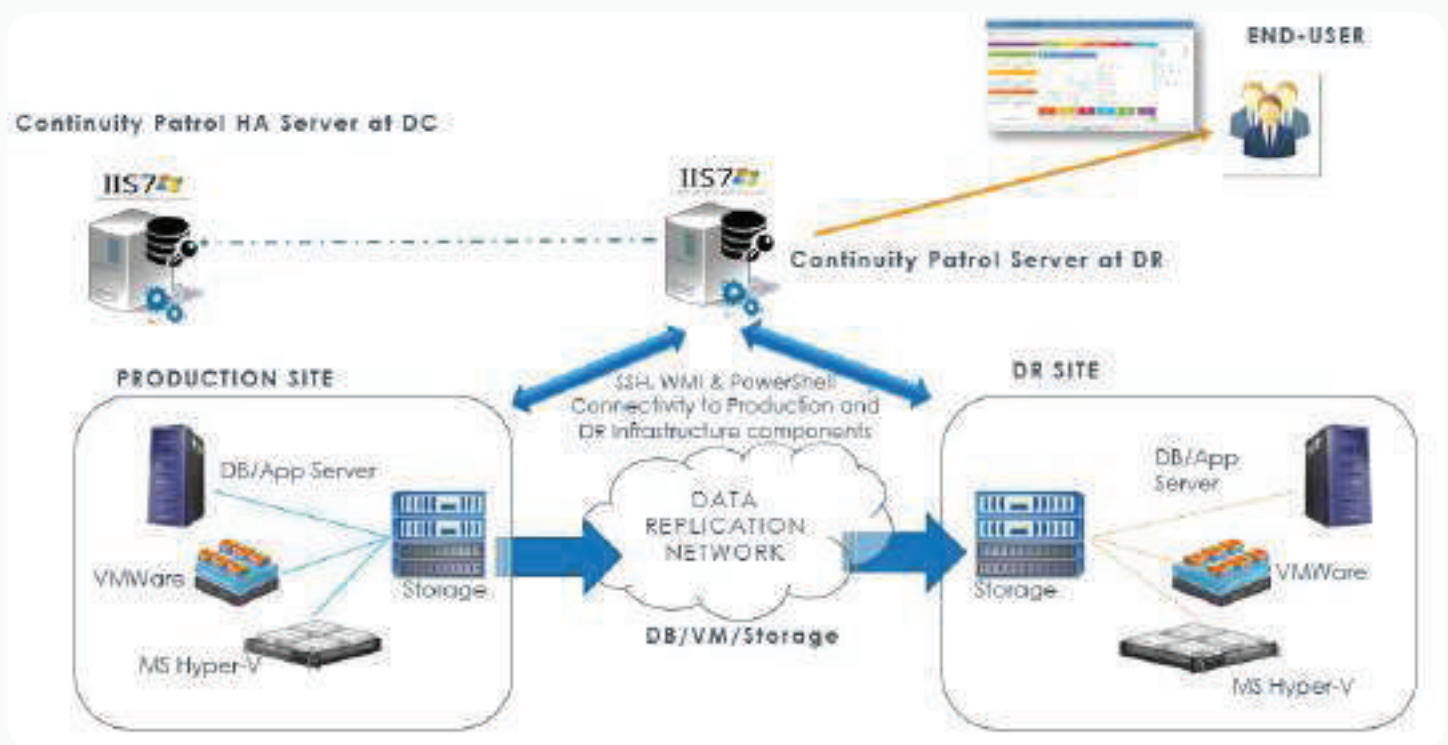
END-USER

Continuity Patrol HA Server at DC

IIS7

IIS7

Continuity Patrol Server at DR

PRODUCTION SITE

SSH, WMI & PowerShell Connectivity to Production and DR Infrastructure components

DR SITE

DB/App Server

VMWare

Storage

MS Hyper-V

DATA REPLICATION NETWORK

DB/VM/Storage

DB/App Server

Storage

VMWare

MS Hyper-V